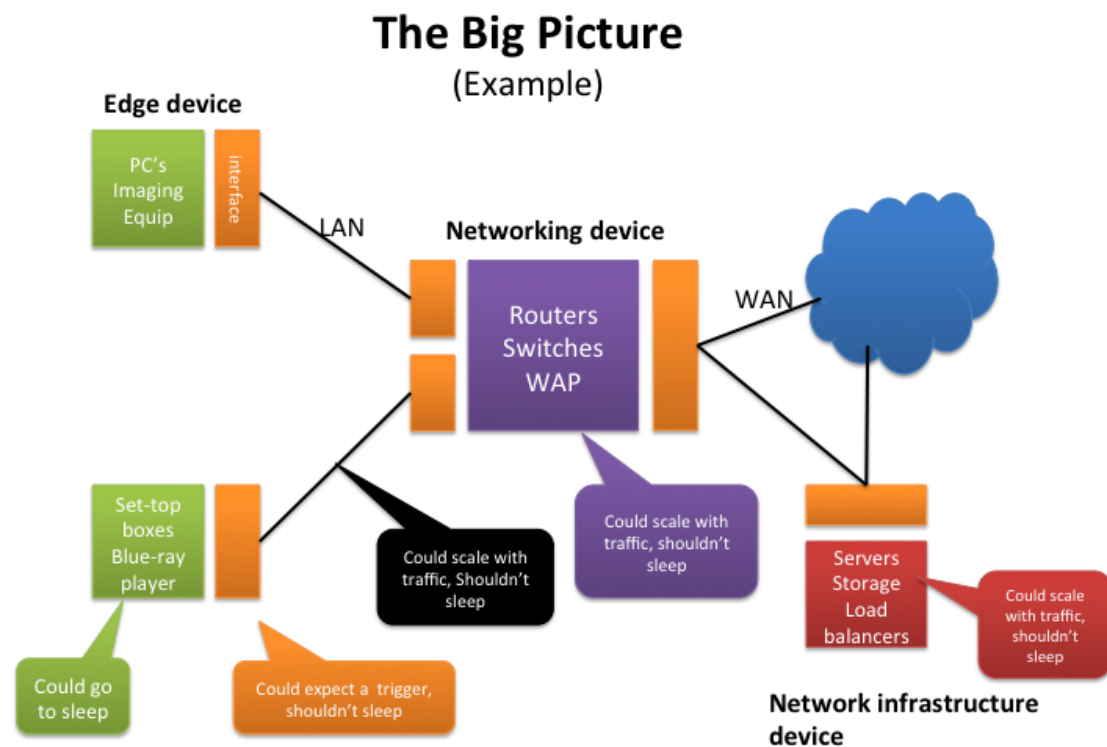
The Big Picture
(Example)

Edge device

PC's
Imaging
Equip

interface

LAN

Networking device

Routers
Switches
WAP

WAN

Set-top
boxes
Blue-ray
player

Could scale with traffic, Shouldn't sleep

Could scale with traffic, shouldn't sleep

Servers
Storage
Load
balancers

Could scale with traffic, shouldn't sleep

Could go to sleep

Could expect a trigger, shouldn't sleep

Network infrastructure device